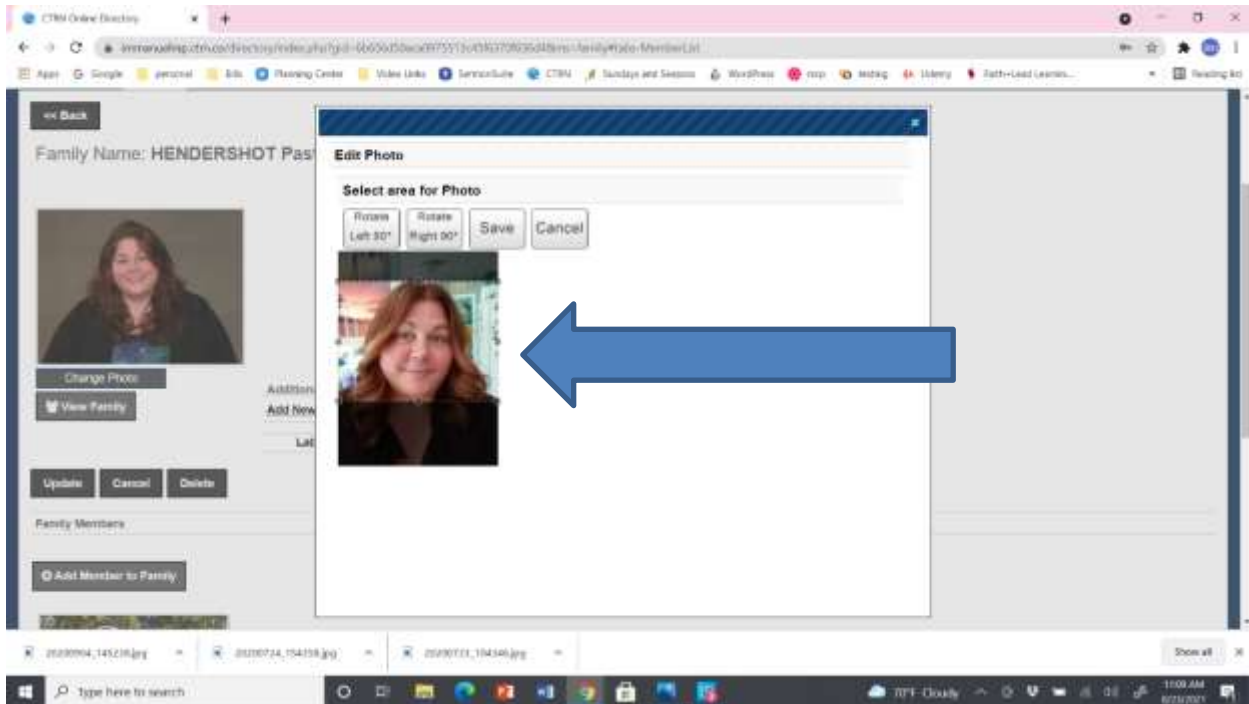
CTRN Online Directory
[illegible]
Apps Google personal Bills Planning Center Video Links ServiceSuite CTRN Sundays and Seasons WordPress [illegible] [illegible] Udemy Faith-Lead Learnin... Reading list

<< Back

Family Name: HENDERSHOT Pas

Change Photo

View Family

Addition

Add New

Las

Update Cancel Delete

Family Members

Add Member to Family

Edit Photo

Select area for Photo

Rotate Left 90°

Rotate Right 90°

Save

Cancel

20200904_145236.jpg

20200724_154358.jpg

20200723_104346.jpg

Show all

Type here to search

70°F Cloudy

11:08 AM
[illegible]